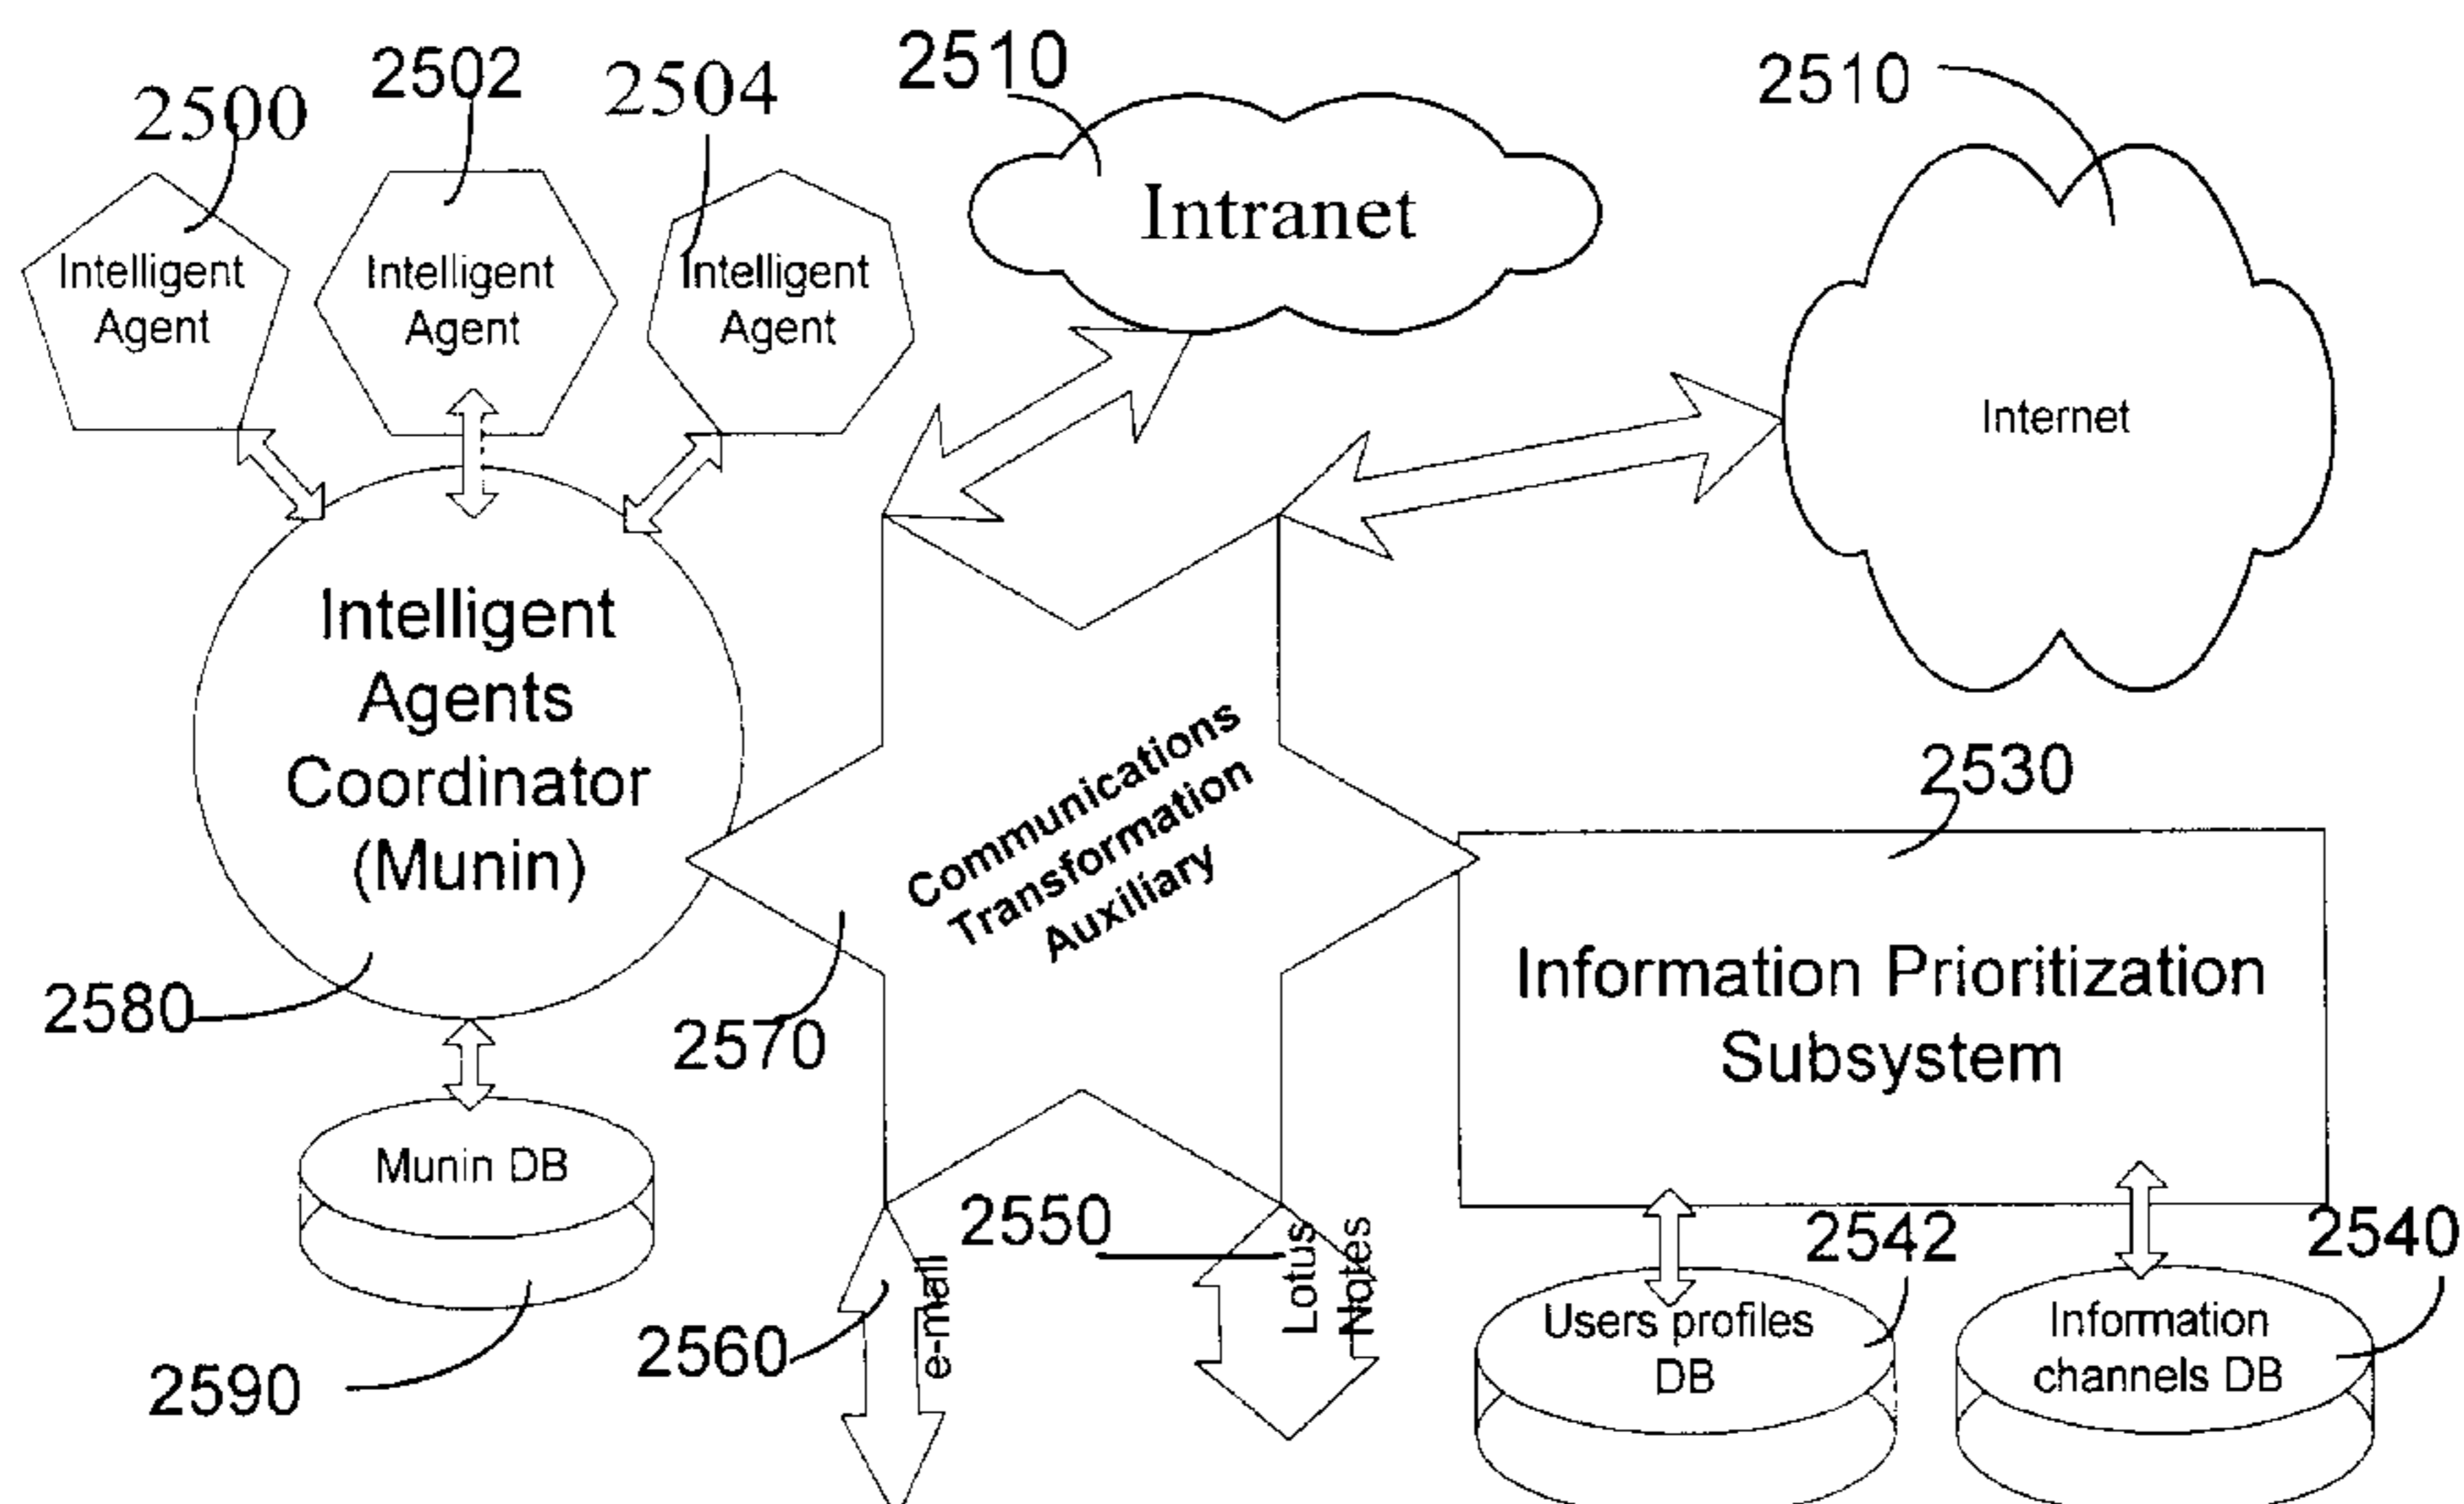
2500
2502
2504
2510
2510
Intelligent Agent
Intelligent Agent
Intelligent Agent
Intranet
Internet
Intelligent Agents Coordinator (Munin)
Communications Transformation Auxiliary
2530
Information Prioritization Subsystem
2580
2570
Munin DB
2550
2542
2540
e-mail
Lotus Notes
Users profiles DB
Information channels DB
2560
2590